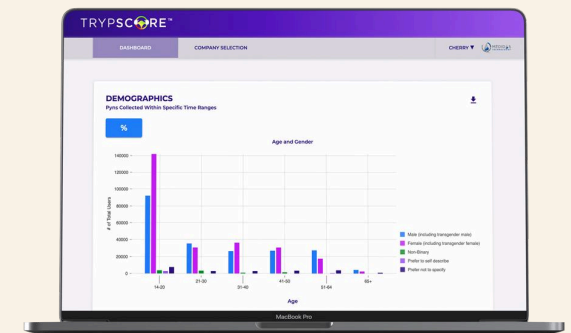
TRYPSCORE™

DASHBOARD COMPANY SELECTION CHERRY ▼

DEMOGRAPHICS
Pyns Collected Within Specific Time Ranges

%

Age and Gender

140000
120000
100000
80000
60000
40000
20000
0

# of Total Users

14-20 21-30 31-40 41-50 51-64 65+

Age

Male (including transgender male)
Female (including transgender female)
Non-Binary
Prefer to self describe
Prefer not to specify

MacBook Pro